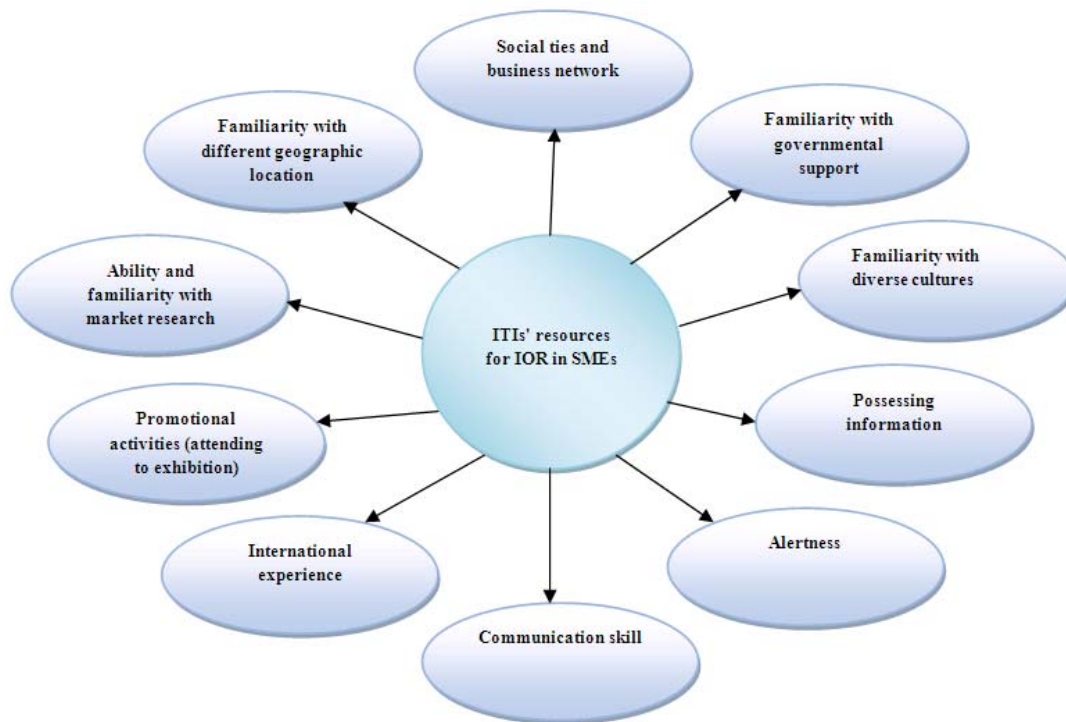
ITIs' resources for IOR in SMEs

Social ties and business network

Familiarity with governmental support

Familiarity with diverse cultures

Possessing information

Alertness

Communication skill

International experience

Promotional activities (attending to exhibition)

Ability and familiarity with market research

Familiarity with different geographic location